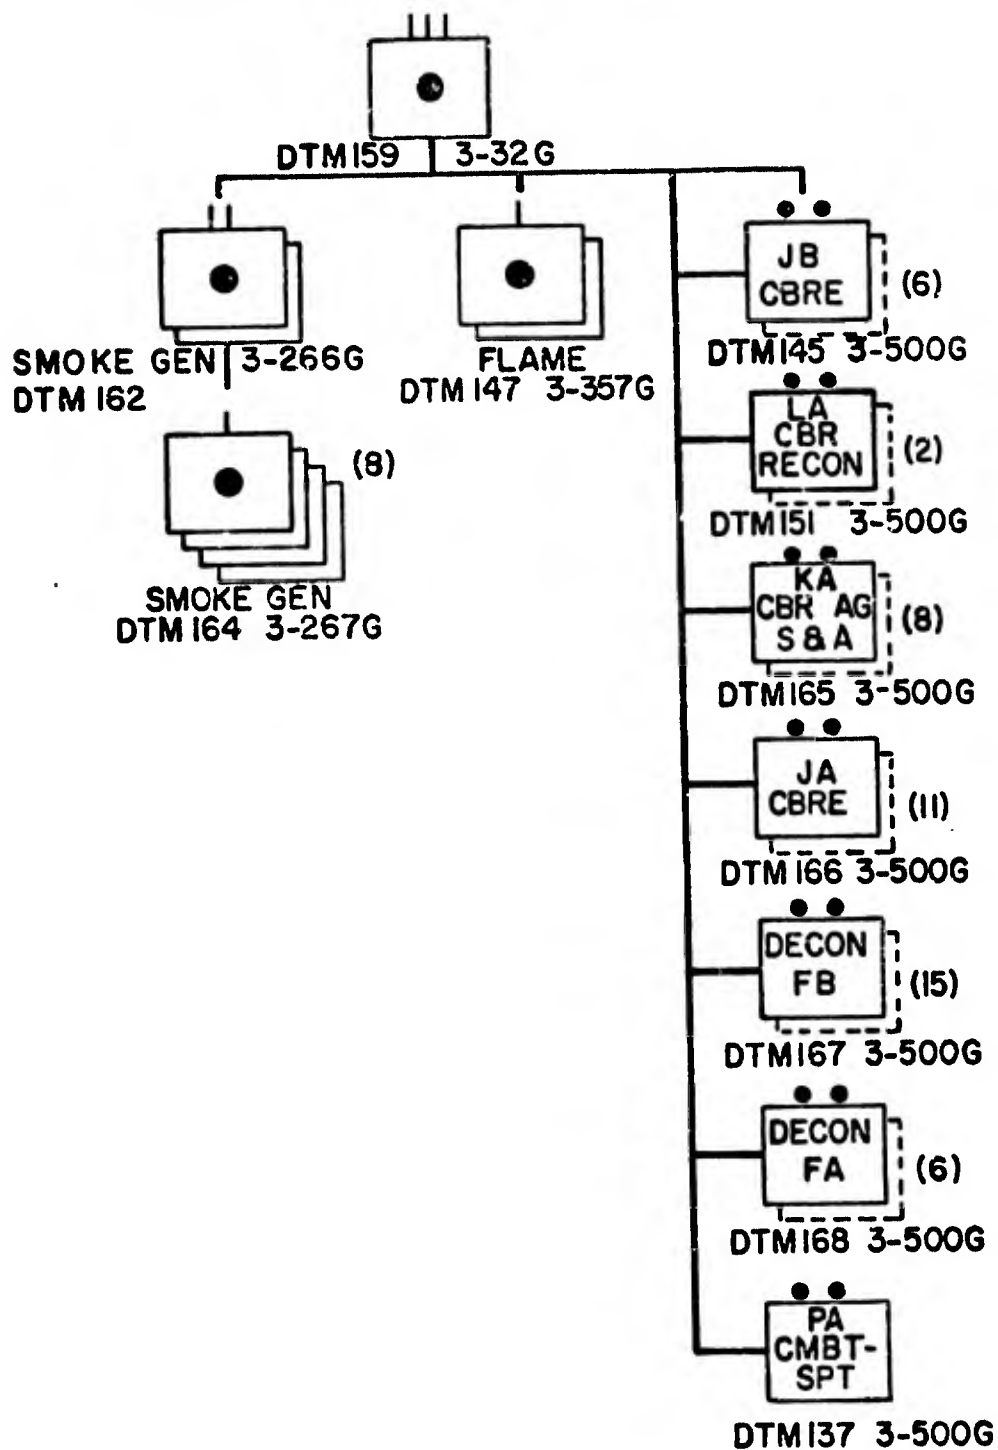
DTM159 3-32G

SMOKE GEN 3-266G
DTM 162

(8)

SMOKE GEN
DTM 164 3-267G

FLAME
DTM 147 3-357G

JB
CBRE
(6)
DTM145 3-500G

LA
CBR
RECON
(2)
DTM151 3-500G

KA
CBR AG
S & A
(8)
DTM165 3-500G

JA
CBRE
(11)
DTM 166 3-500G

DECON
FB
(15)
DTM167 3-500G

DECON
FA
(6)
DTM168 3-500G

PA
CMBT-
SPT
DTM137 3-500G